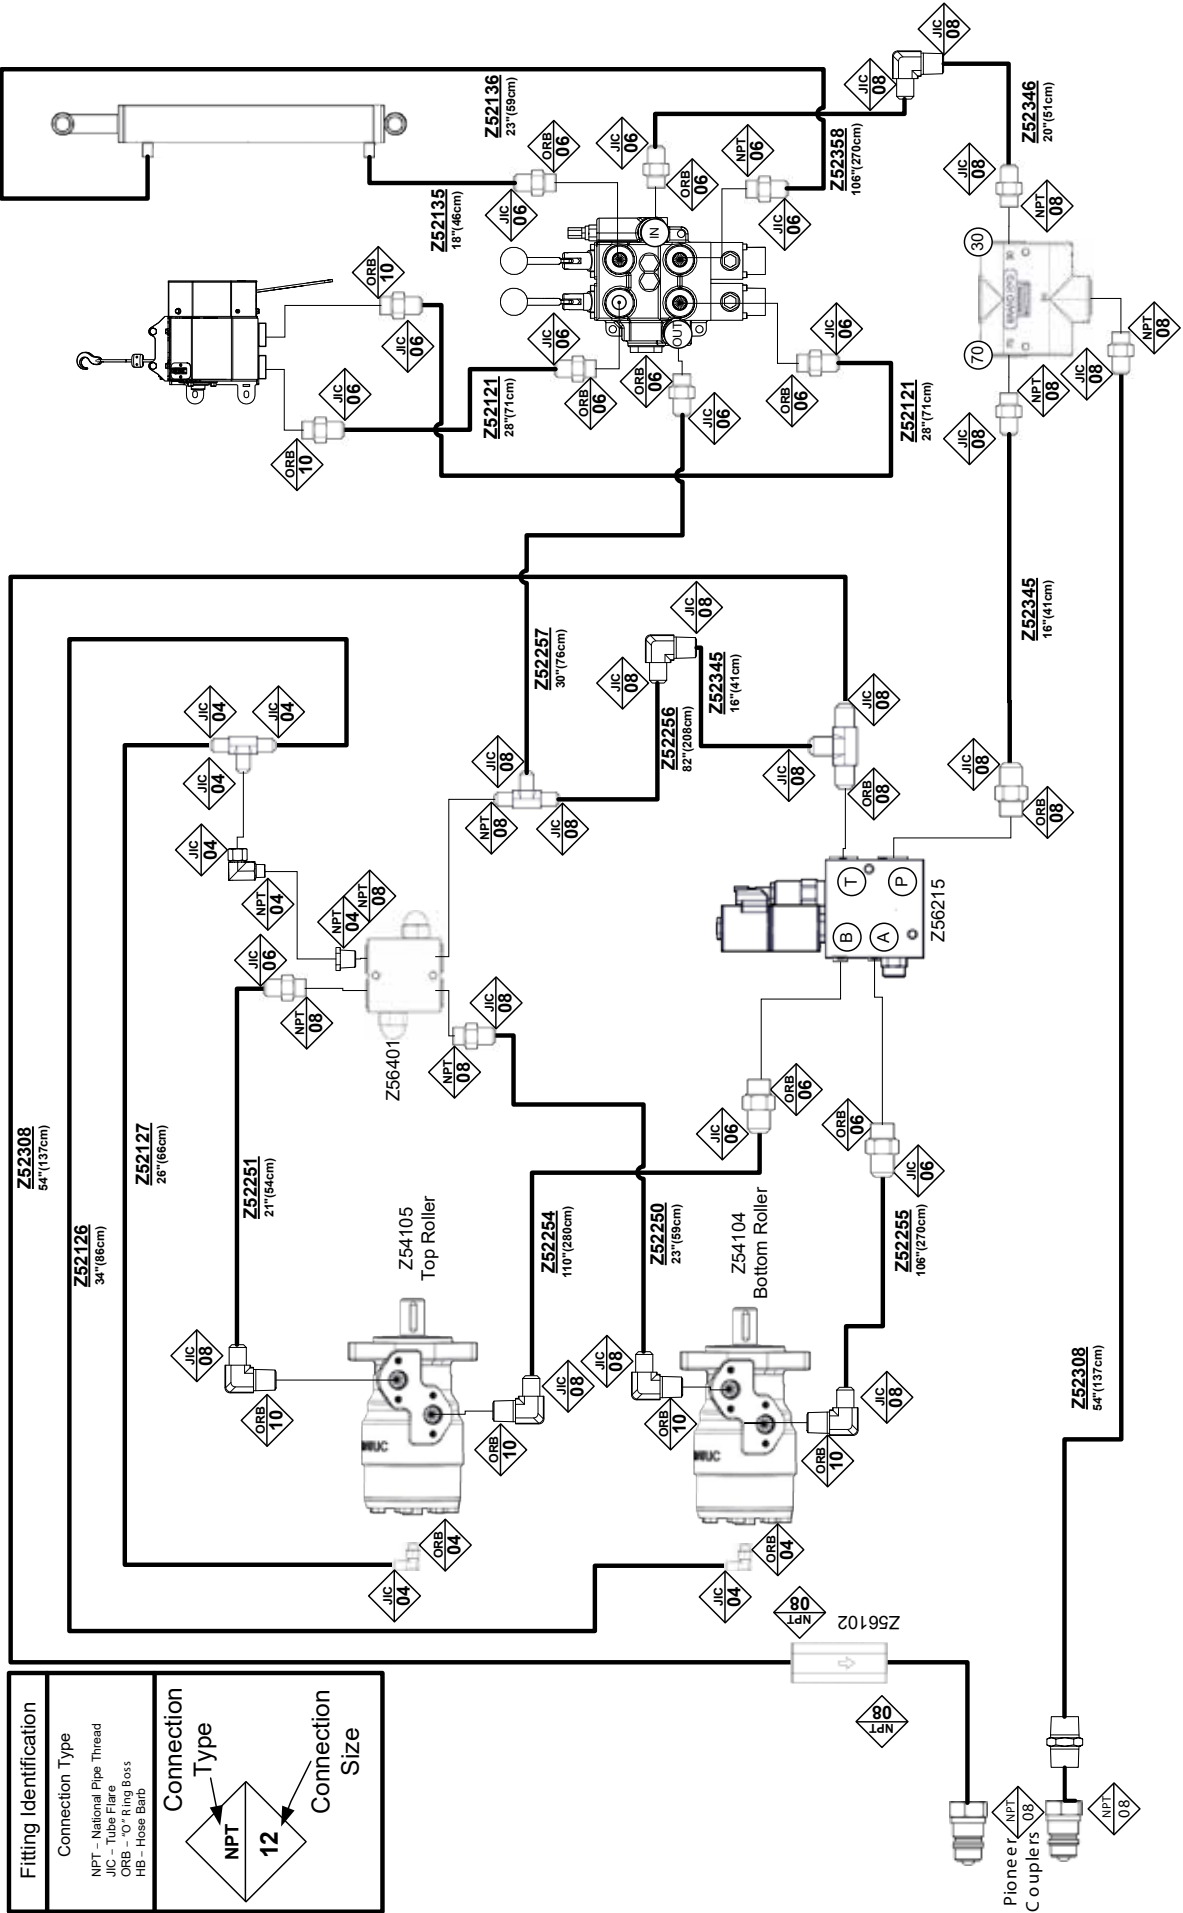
Z52136
23"(59cm)

Z52135
18"(46cm)

Z52358
106"(270cm)

Z52346
20"(51cm)

JIC 08
JIC 08
JIC 06
ORB 06
ORB 06
JIC 06
NPT 06
JIC 06
JIC 08
NPT 08

ORB 10
JIC 06
JIC 06
ORB 10

IN
OUT

JIC 06
ORB 06
ORB 06
JIC 06
JIC 06
ORB 06

30
70

NPT 08
JIC 08
JIC 08
NPT 08

Z52121
28"(71cm)

Z52121
28"(71cm)

Z52257
30"(76cm)

JIC 08
JIC 08

Z52345
16"(41cm)

Z52256
82"(208cm)

Z52345
16"(41cm)

JIC 04
JIC 04
JIC 04
JIC 08
JIC 08
JIC 08
ORB 08
JIC 08
ORB 08

JIC 04
NPT 04
NPT 04
NPT 08
NPT 08
JIC 08

T
P
B
A
Z56215

JIC 06
NPT 08
JIC 08
NPT 08
Z56401

ORB 06
JIC 06
ORB 06
JIC 06

Z52308
54"(137cm)

Z52127
26"(66cm)

Z52251
21"(54cm)

Z52126
34"(86cm)

Z54105
Top Roller

Z52254
110"(280cm)

Z52250
23"(59cm)

Z54104
Bottom Roller

Z52255
106"(270cm)

JIC 08
ORB 10
JIC 08
ORB 10
JIC 08
ORB 10
JIC 08
ORB 10

Z52308
54"(137cm)

ORB 04
JIC 04
ORB 04
JIC 04

NPT 08
Z56102
NPT 08

Fitting Identification
Connection Type
NPT – National Pipe Thread
JIC – Tube Flare
ORB – "O" Ring Boss
HB – Hose Barb

Connection Type
NPT
12
Connection Size

Pioneer Couplers
NPT 08
NPT 08